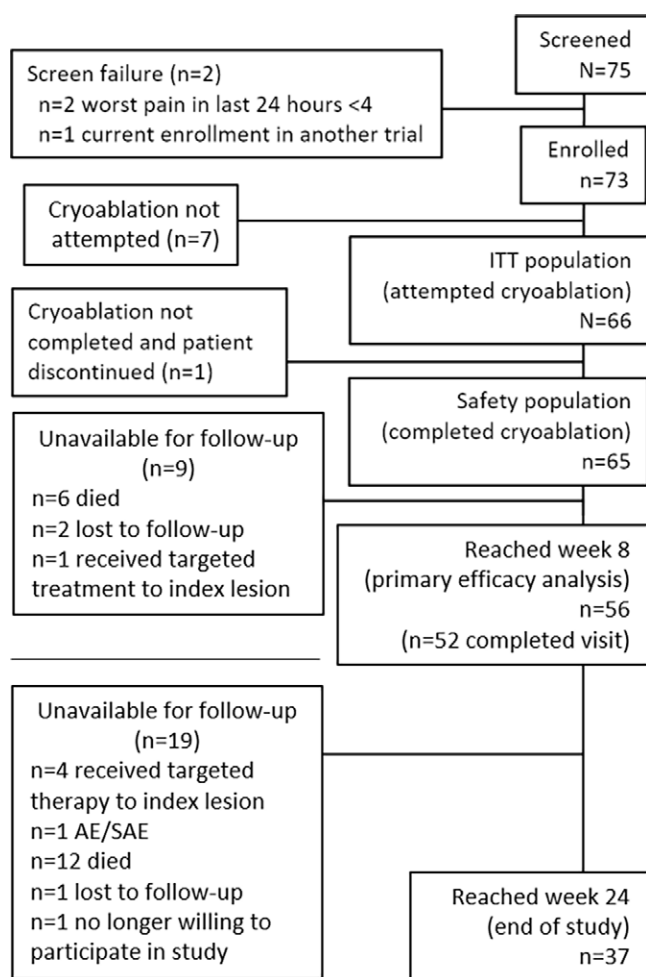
Screened
N=75

Screen failure (n=2)
n=2 worst pain in last 24 hours <4
n=1 current enrollment in another trial

Enrolled
n=73

Cryoablation not attempted (n=7)

ITT population
(attempted cryoablation)
N=66

Cryoablation not completed and patient discontinued (n=1)

Safety population
(completed cryoablation)
n=65

Unavailable for follow-up
(n=9)
n=6 died
n=2 lost to follow-up
n=1 received targeted treatment to index lesion

Reached week 8
(primary efficacy analysis)
n=56
(n=52 completed visit)

Unavailable for follow-up
(n=19)
n=4 received targeted therapy to index lesion
n=1 AE/SAE
n=12 died
n=1 lost to follow-up
n=1 no longer willing to participate in study

Reached week 24
(end of study)
n=37